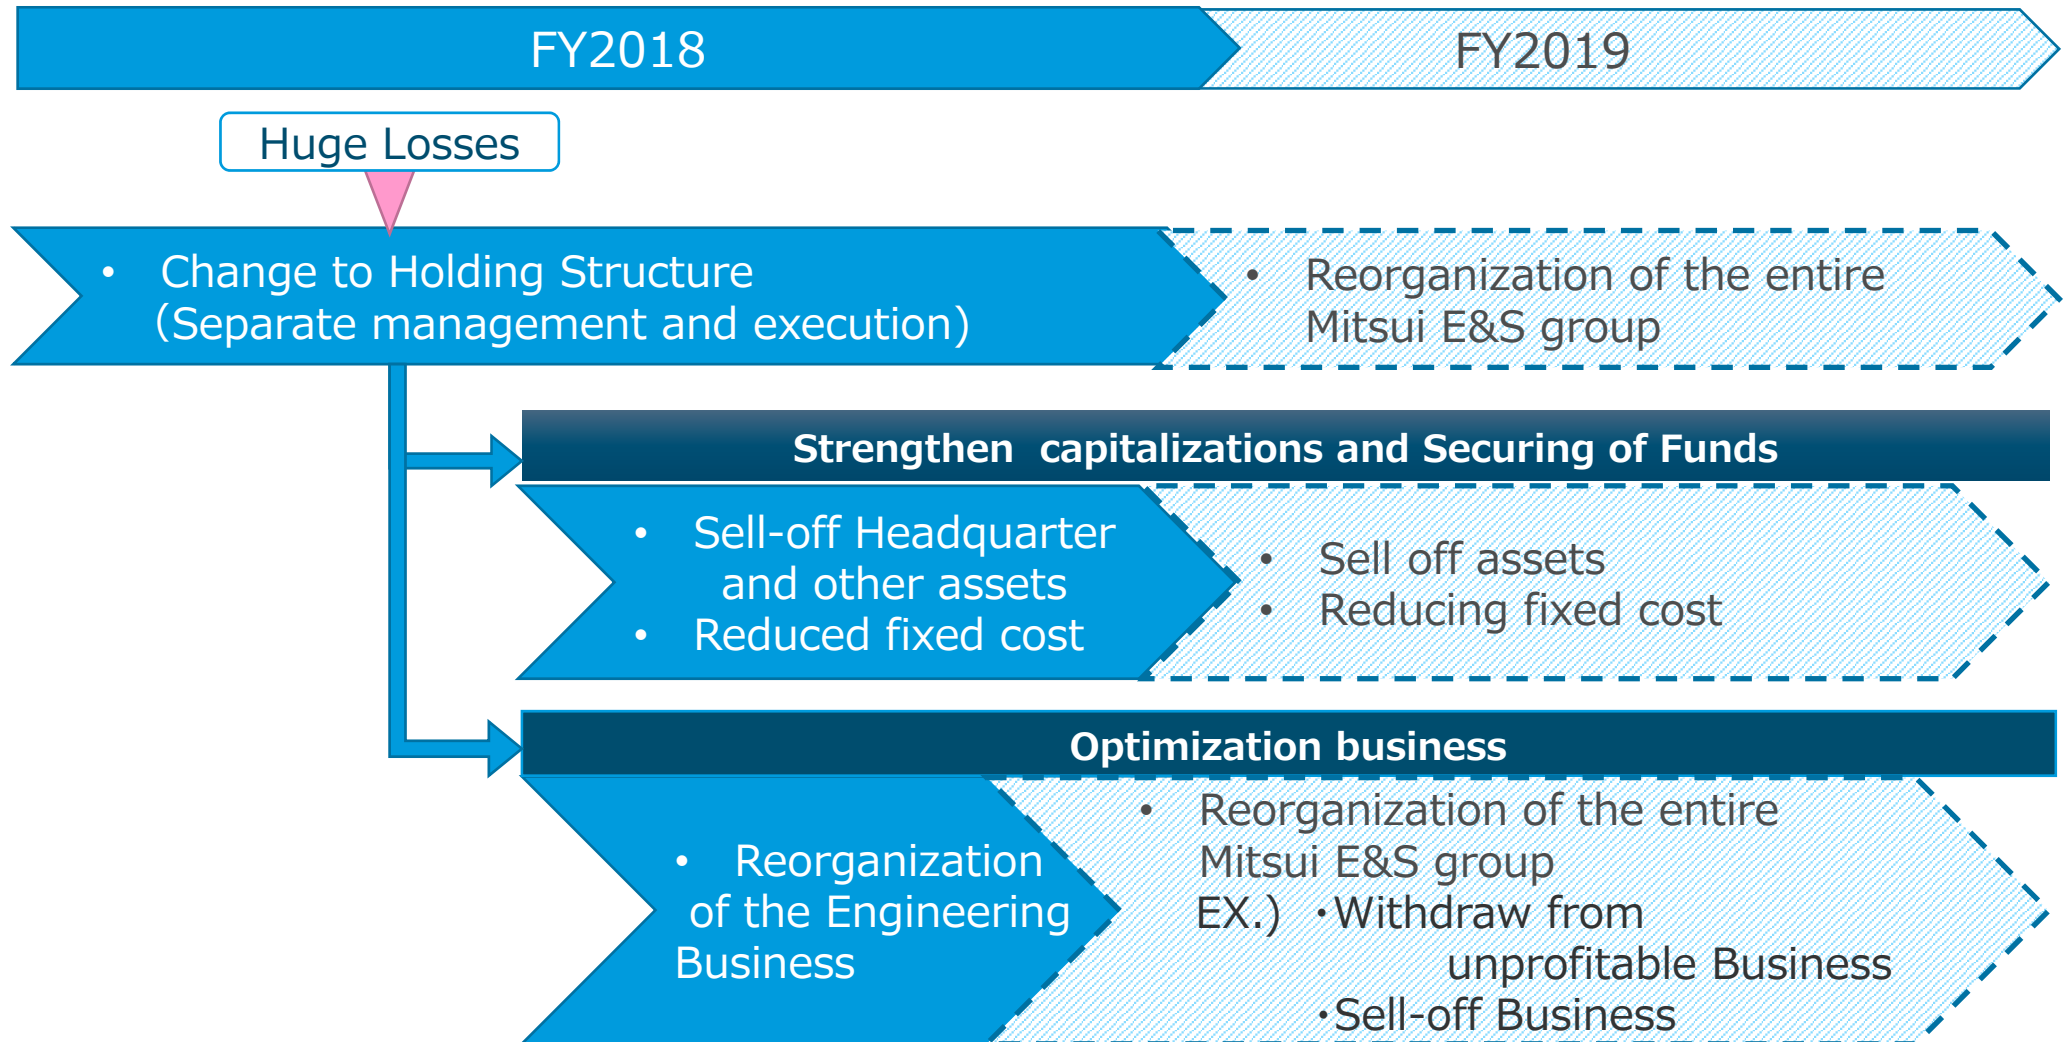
FY2018

FY2019

Huge Losses

• Change to Holding Structure (Separate management and execution)

• Reorganization of the entire Mitsui E&S group

Strengthen capitalizations and Securing of Funds

• Sell-off Headquarter and other assets
• Reduced fixed cost

• Sell off assets
• Reducing fixed cost

Optimization business

• Reorganization of the Engineering Business

• Reorganization of the entire Mitsui E&S group
EX.) ・Withdraw from unprofitable Business
・Sell-off Business